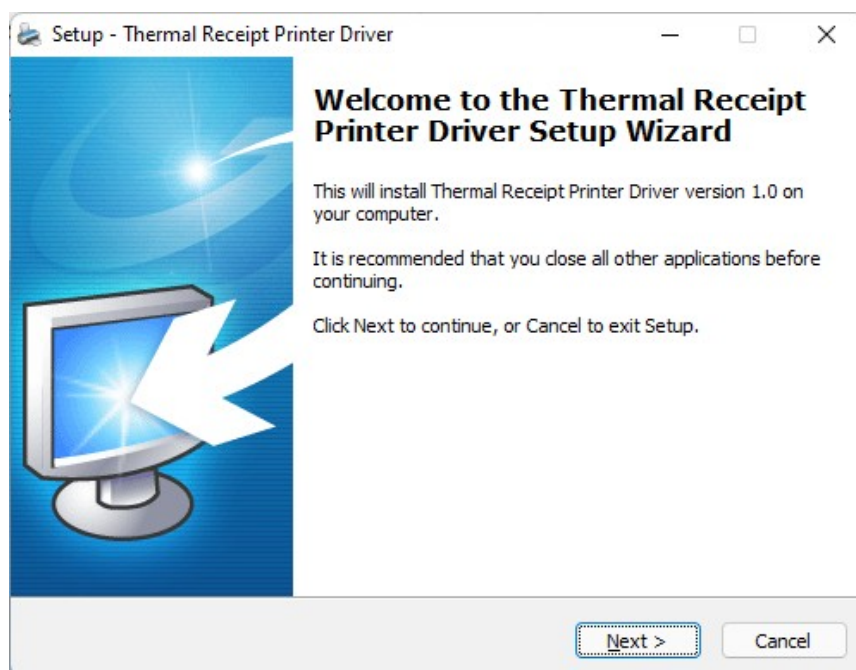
Setup - Thermal Receipt Printer Driver

Welcome to the Thermal Receipt Printer Driver Setup Wizard

This will install Thermal Receipt Printer Driver version 1.0 on your computer.

It is recommended that you close all other applications before continuing.

Click Next to continue, or Cancel to exit Setup.

Next >

Cancel